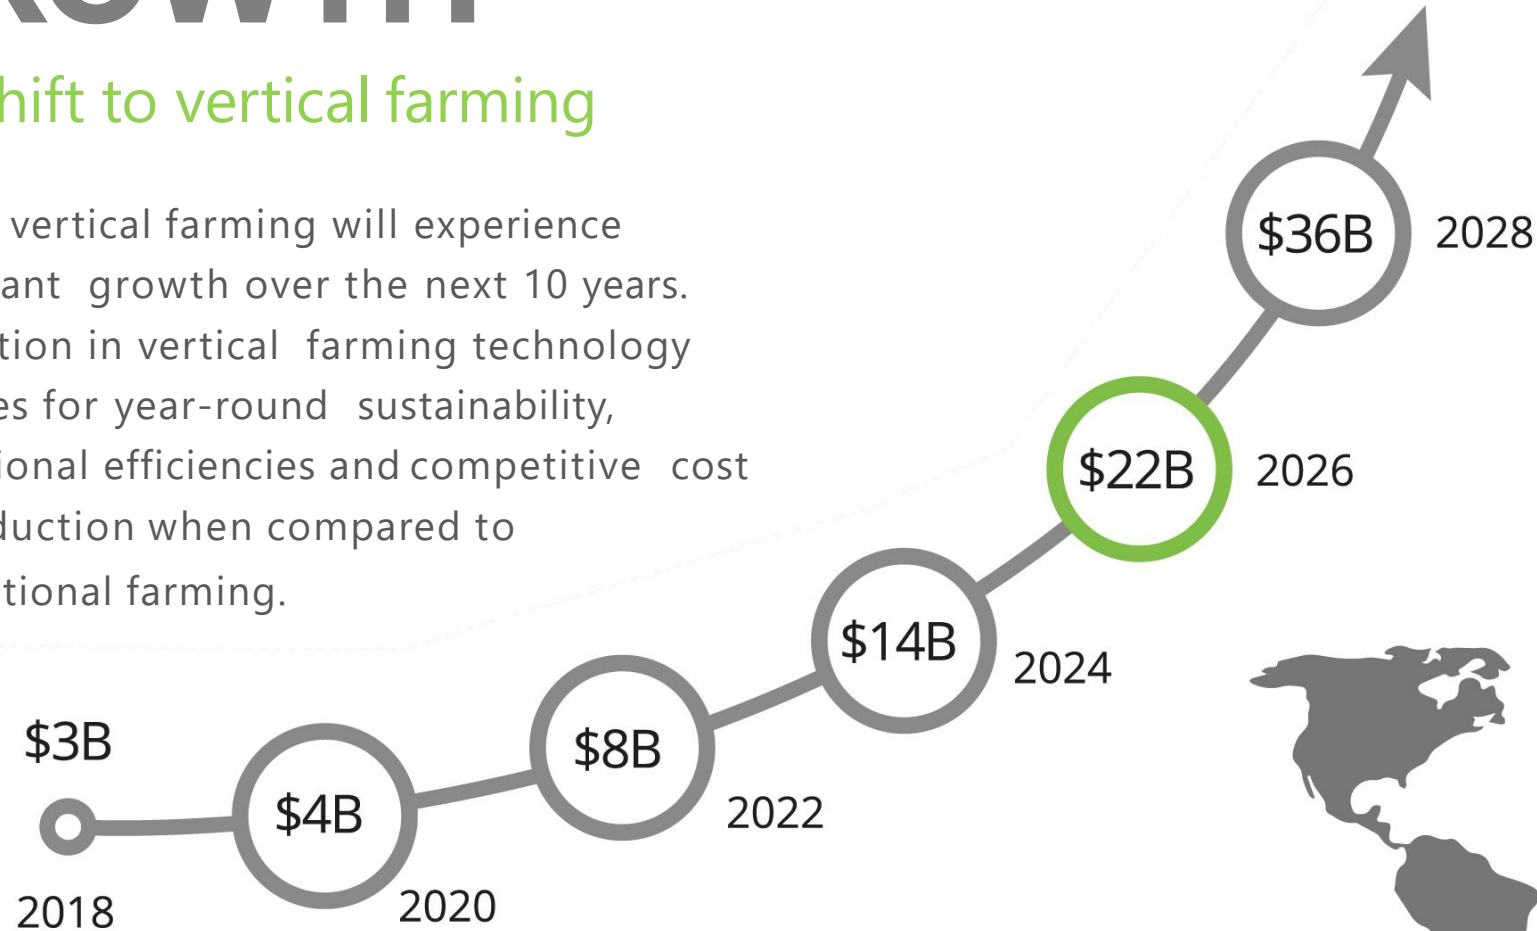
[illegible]

hift to vertical farming

vertical farming will experience ant growth over the next 10 years. tion in vertical farming technology es for year-round sustainability, ional efficiencies and competitive cost duction when compared to tional farming.

$3B
2018
$4B
2020
$8B
2022
$14B
2024
$22B
2026
$36B
2028